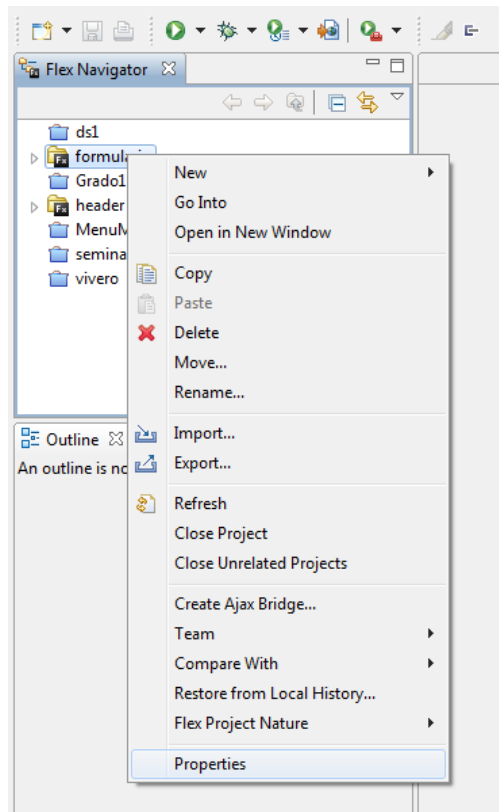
Flex Navigator

ds1
formula
Grado1
header
MenuM
semina
vivero

Outline
An outline is no

New
Go Into
Open in New Window
Copy
Paste
Delete
Move...
Rename...
Import...
Export...
Refresh
Close Project
Close Unrelated Projects
Create Ajax Bridge...
Team
Compare With
Restore from Local History...
Flex Project Nature
Properties